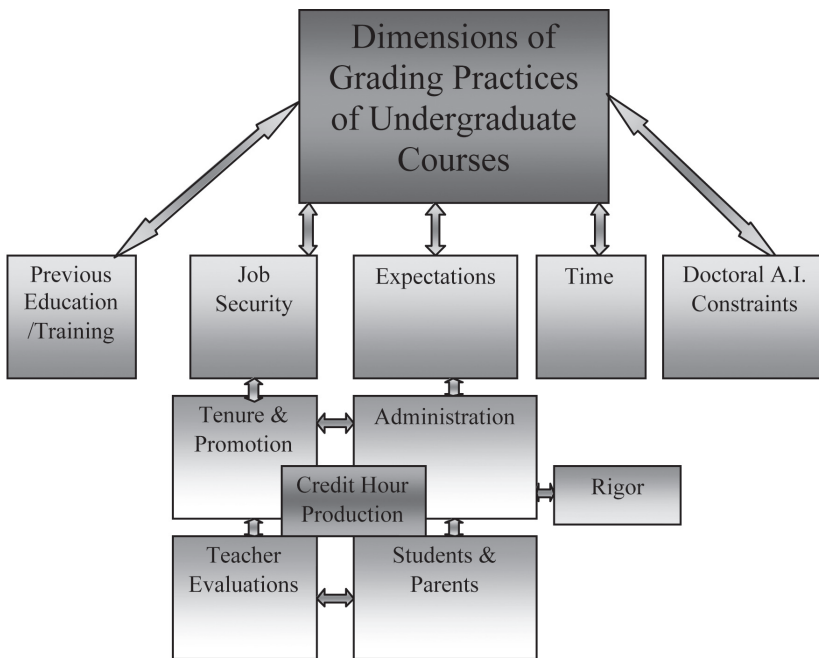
Dimensions of Grading Practices of Undergraduate Courses

Previous Education /Training

Job Security

Expectations

Time

Doctoral A.I. Constraints

Tenure & Promotion

Administration

Credit Hour Production

Rigor

Teacher Evaluations

Students & Parents